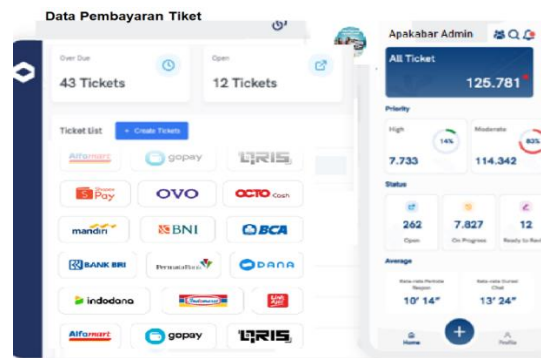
Data Pembayaran Tiket

Over Due
43 Tickets

Open
12 Tickets

Ticket List
+ Create Tickets

Alfamart
gopay
QRIS
ShopeePay
OVO
OCTO Cash
mandiri
BNI
BCA
BANK BRI
PermataBank
DANA
indodana
Indomaret
LinkAja
Alfamart
gopay
QRIS

Apakabar Admin

All Ticket
125.781

Priority
High
14%
7.733
Moderate
83%
114.342

Status
262
Open
7.827
On Progress
12
Ready to Rev

Average
Rata-rata Pertama Respon
10' 14"
Rata-rata Durasi Chat
13' 24"

Home
+
Profile